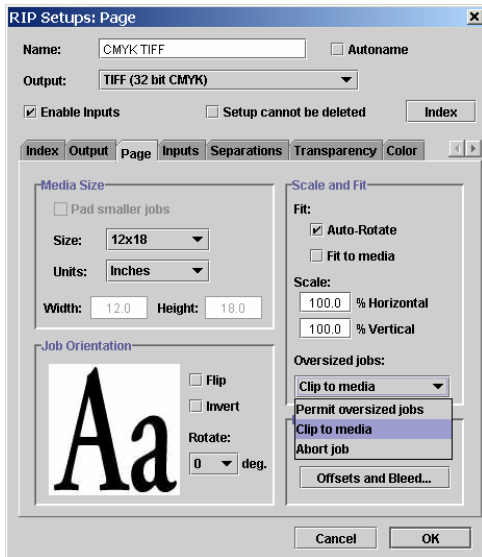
RIP Setups: Page

Name: CMYK TIFF
Autoname

Output: TIFF (32 bit CMYK)

Enable Inputs
Setup cannot be deleted
Index

Index | Output | Page | Inputs | Separations | Transparency | Color

Media Size
Pad smaller jobs
Size: 12x18
Units: Inches
Width: 12.0 Height: 18.0

Job Orientation
Aa
Flip
Invert
Rotate:
0 deg.

Scale and Fit
Fit:
Auto-Rotate
Fit to media
Scale:
100.0 % Horizontal
100.0 % Vertical
Oversized jobs:
Clip to media
Permit oversized jobs
Clip to media
Abort job
Offsets and Bleed...

Cancel
OK